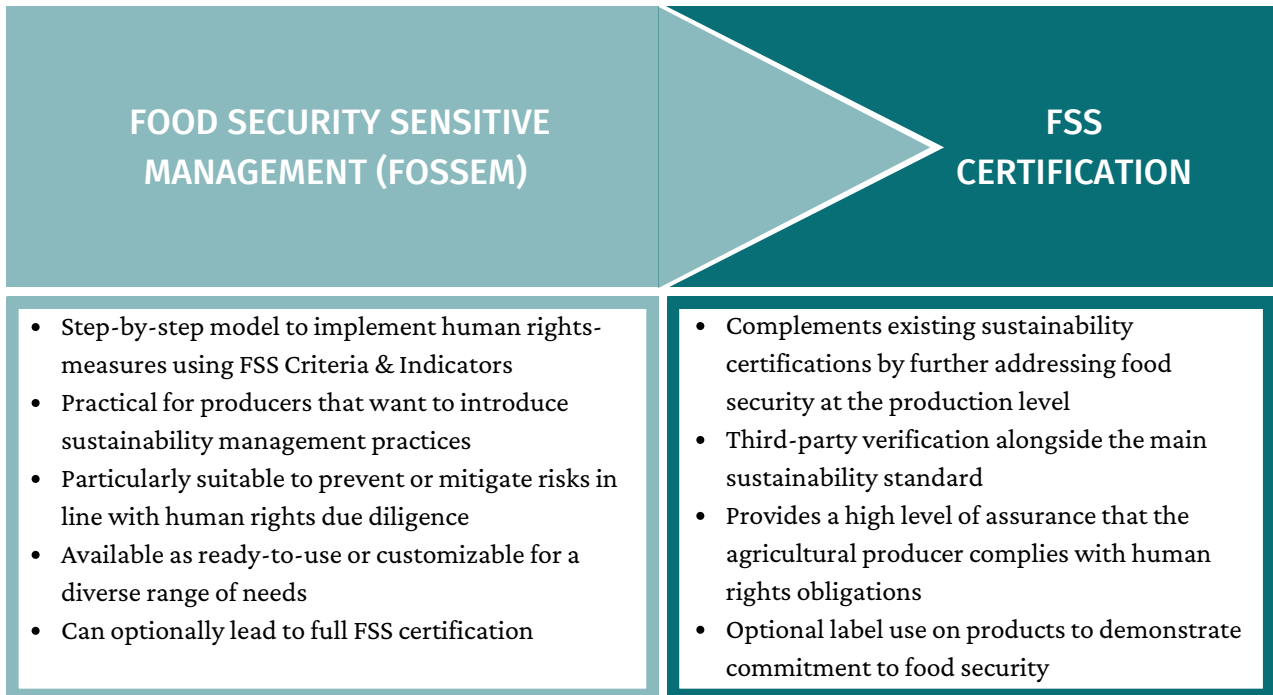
FOOD SECURITY SENSITIVE MANAGEMENT (FOSSEM)

FSS CERTIFICATION

- Step-by-step model to implement human rights-measures using FSS Criteria & Indicators
- Practical for producers that want to introduce sustainability management practices
- Particularly suitable to prevent or mitigate risks in line with human rights due diligence
- Available as ready-to-use or customizable for a diverse range of needs
- Can optionally lead to full FSS certification

- Complements existing sustainability certifications by further addressing food security at the production level
- Third-party verification alongside the main sustainability standard
- Provides a high level of assurance that the agricultural producer complies with human rights obligations
- Optional label use on products to demonstrate commitment to food security